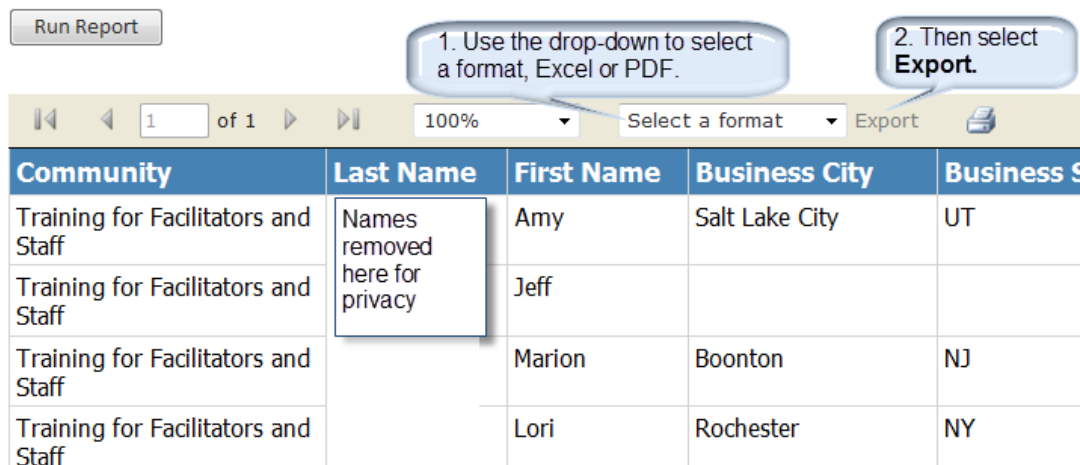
Run Report

1. Use the drop-down to select a format, Excel or PDF.

2. Then select **Export.**

1 of 1 100% Select a format Export

| Community | Last Name | First Name | Business City | Business S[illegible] |
|---|---|---|---|---|
| Training for Facilitators and Staff | Names removed here for privacy | Amy | Salt Lake City | UT |
| Training for Facilitators and Staff | | Jeff | | |
| Training for Facilitators and Staff | | Marion | Boonton | NJ |
| Training for Facilitators and Staff | | Lori | Rochester | NY |